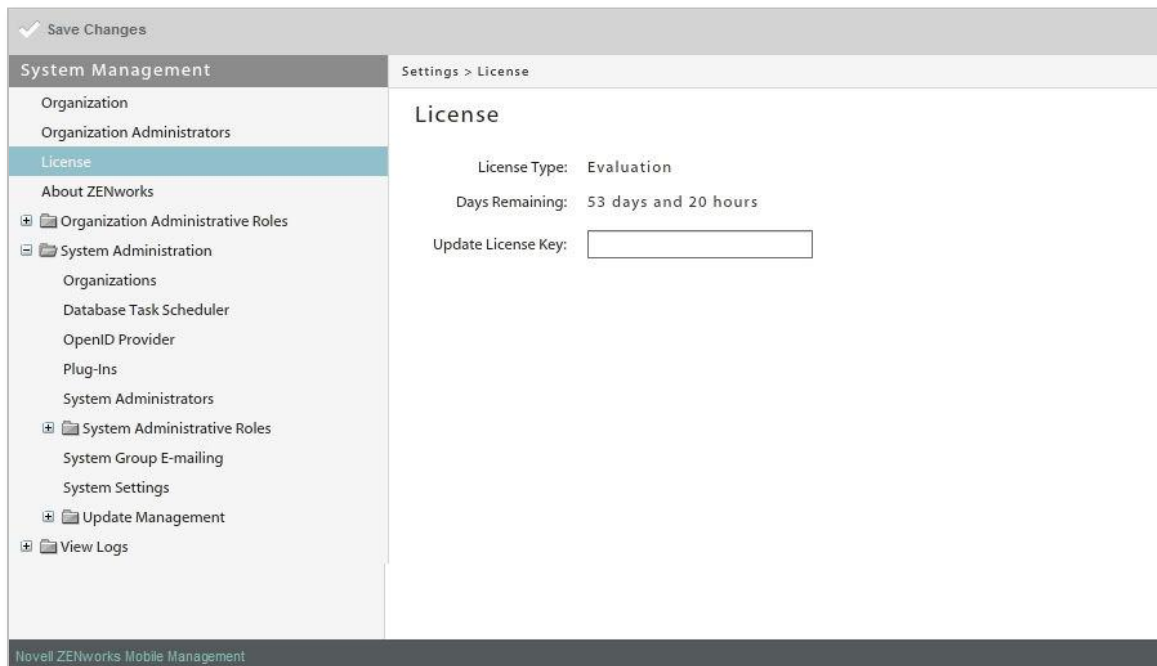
Save Changes

System Management

Organization
Organization Administrators
License
About ZENworks
Organization Administrative Roles
System Administration
Organizations
Database Task Scheduler
OpenID Provider
Plug-Ins
System Administrators
System Administrative Roles
System Group E-mailing
System Settings
Update Management
View Logs

Settings > License

License

License Type: Evaluation
Days Remaining: 53 days and 20 hours
Update License Key:

Novell ZENworks Mobile Management